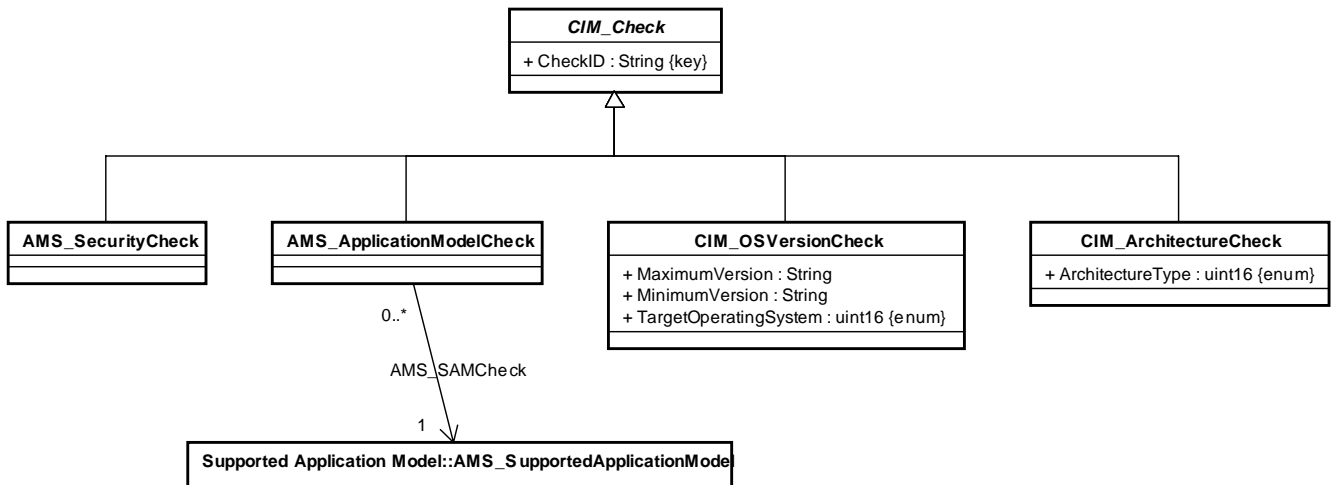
CIM_Check
+ CheckID : String {key}

AMS_SecurityCheck

AMS_ApplicationModelCheck

CIM_OSVersionCheck
+ MaximumVersion : String
+ MinimumVersion : String
+ TargetOperatingSystem : uint16 {enum}

CIM_ArchitectureCheck
+ ArchitectureType : uint16 {enum}

0..*
AMS_SAMCheck
1

Supported Application Model::AMS_SupportedApplicationModel